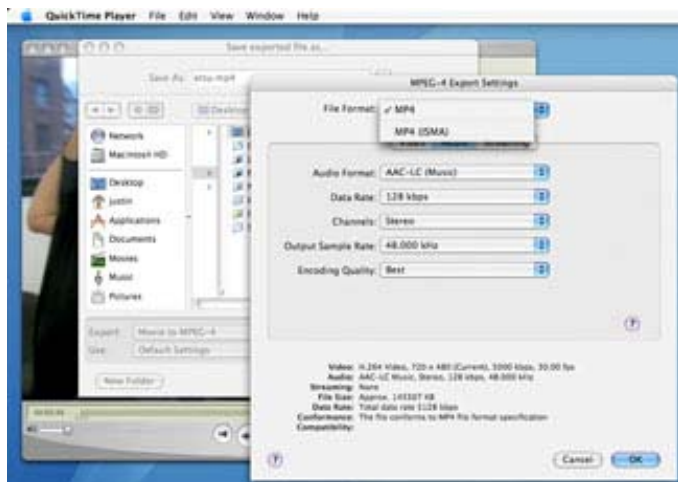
QuickTime Player File Edit View Window Help

Save exported file as...

Save As: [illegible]

Network
Macintosh HD
Desktop
Justin
Applications
Documents
Movies
Music
Pictures

Export: Movie to MPEG-4
Use: Default Settings

New Folder

MPEG-4 Export Settings

File Format: ✓ MP4
MP4 (ISMA)

Audio Format: AAC-LC (Music)
Data Rate: 128 kbps
Channels: Stereo
Output Sample Rate: 48.000 kHz
Encoding Quality: Best

?

Video: H.264 Video, 720 x 480 (Current), 5000 kbps, 30.00 fps
Audio: AAC-LC Music, Stereo, 128 kbps, 48.000 kHz
Streaming: None
File Size: Approx. 145307 KB
Data Rate: Total data rate 5128 kbps
Conformance: The file conforms to MP4 file format specification
Compatibility:

?

Cancel OK